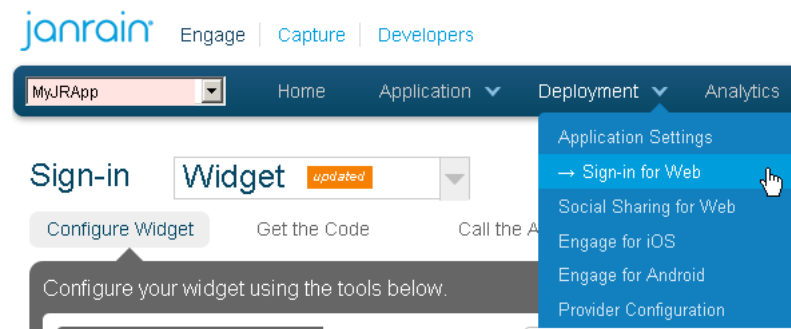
janrain Engage | Capture | Developers

MyJRApp

Home Application Deployment Analytics

Application Settings
→ Sign-in for Web
Social Sharing for Web
Engage for iOS
Engage for Android
Provider Configuration

Sign-in Widget updated

Configure Widget Get the Code Call the A

Configure your widget using the tools below.